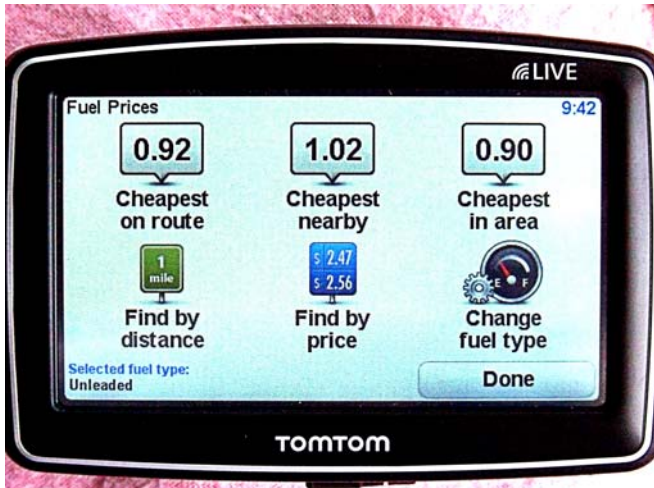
LIVE

Fuel Prices

9:42

0.92
Cheapest on route

1.02
Cheapest nearby

0.90
Cheapest in area

1 mile
Find by distance

\$ 2.47
\$ 2.56
Find by price

E F
Change fuel type

Selected fuel type:
Unleaded

Done

TOMTOM